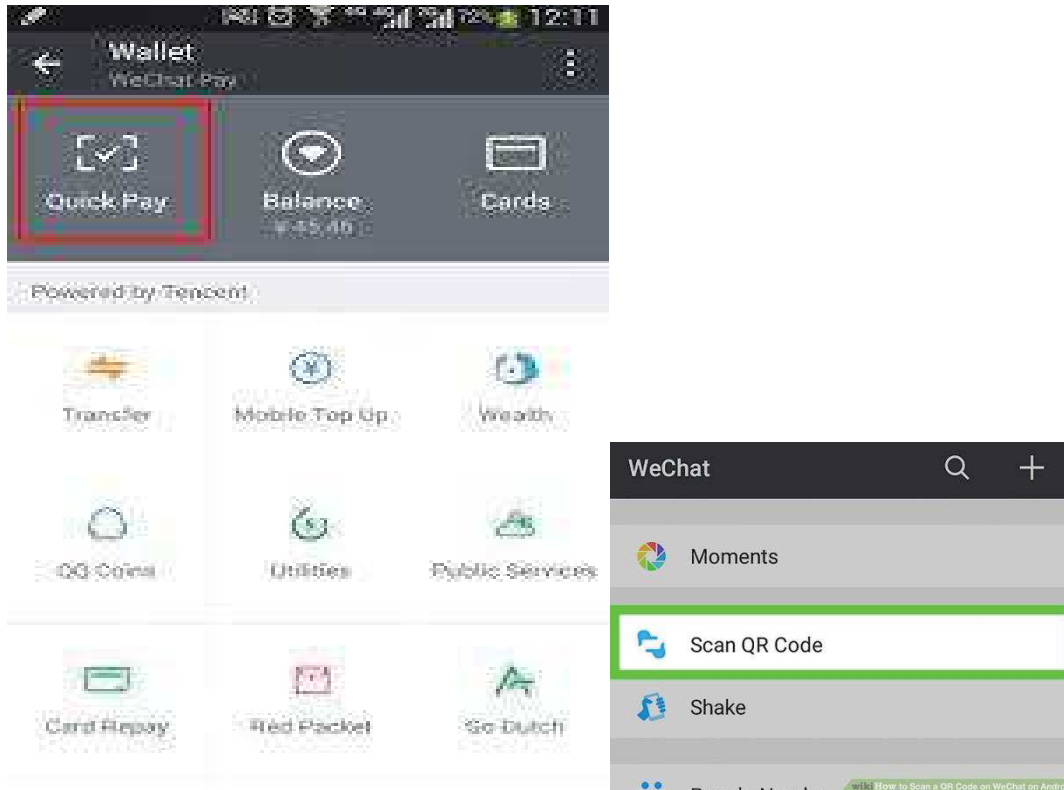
72% 12:11

Wallet
WeChat Pay

Quick Pay

Balance
¥45.46

Cards

Powered by Tencent

Transfer

Mobile Top Up

Wealth

QQ Coins

Utilities

Public Services

Card Repay

Red Packet

Go Dutch

WeChat

Moments

Scan QR Code

Shake

People Nearby

wiki How to Scan a QR Code on WeChat on Andro